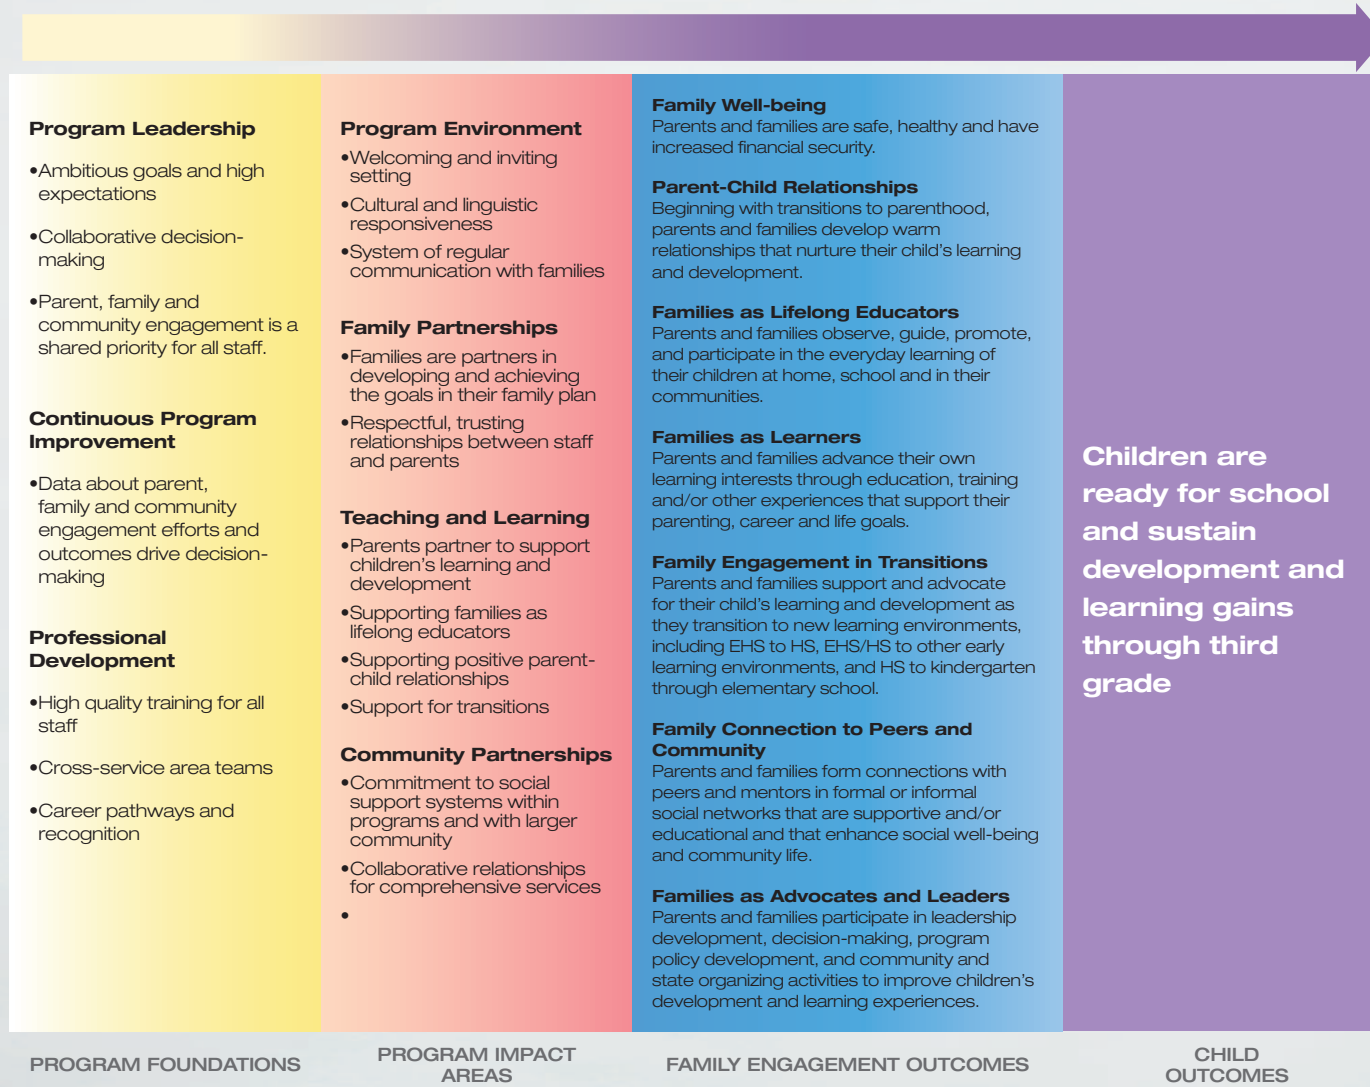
**Program Leadership**

•Ambitious goals and high expectations

•Collaborative decision-making

•Parent, family and community engagement is a shared priority for all staff.

**Continuous Program Improvement**

•Data about parent, family and community engagement efforts and outcomes drive decision-making

**Professional Development**

•High quality training for all staff

•Cross-service area teams

•Career pathways and recognition

**Program Environment**

•Welcoming and inviting setting

•Cultural and linguistic responsiveness

•System of regular communication with families

**Family Partnerships**

•Families are partners in developing and achieving the goals in their family plan

•Respectful, trusting relationships between staff and parents

**Teaching and Learning**

•Parents partner to support children's learning and development

•Supporting families as lifelong educators

•Supporting positive parent-child relationships

•Support for transitions

**Community Partnerships**

•Commitment to social support systems within programs and with larger community

•Collaborative relationships for comprehensive services

•

**Family Well-being**
Parents and families are safe, healthy and have increased financial security.

**Parent-Child Relationships**
Beginning with transitions to parenthood, parents and families develop warm relationships that nurture their child's learning and development.

**Families as Lifelong Educators**
Parents and families observe, guide, promote, and participate in the everyday learning of their children at home, school and in their communities.

**Families as Learners**
Parents and families advance their own learning interests through education, training and/or other experiences that support their parenting, career and life goals.

**Family Engagement in Transitions**
Parents and families support and advocate for their child's learning and development as they transition to new learning environments, including EHS to HS, EHS/HS to other early learning environments, and HS to kindergarten through elementary school.

**Family Connection to Peers and Community**
Parents and families form connections with peers and mentors in formal or informal social networks that are supportive and/or educational and that enhance social well-being and community life.

**Families as Advocates and Leaders**
Parents and families participate in leadership development, decision-making, program policy development, and community and state organizing activities to improve children's development and learning experiences.

**Children are ready for school and sustain development and learning gains through third grade**

PROGRAM FOUNDATIONS

PROGRAM IMPACT AREAS

FAMILY ENGAGEMENT OUTCOMES

CHILD OUTCOMES